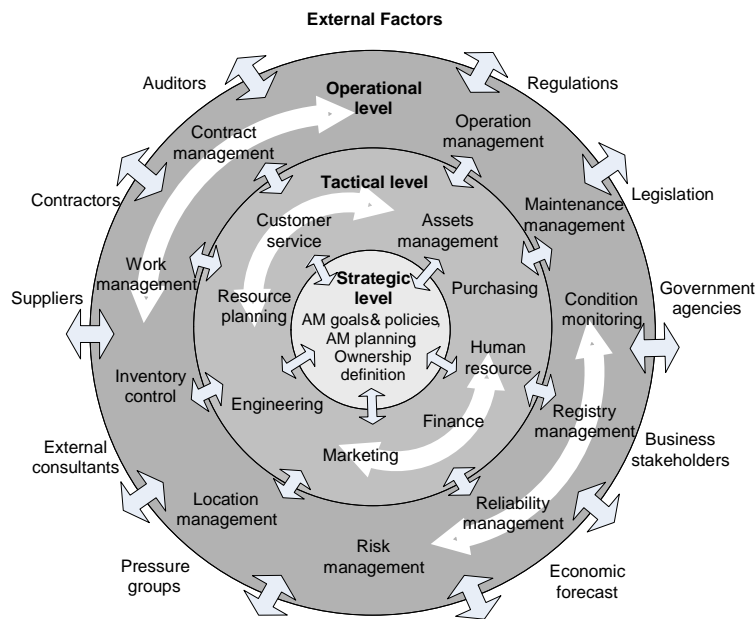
External Factors

Auditors

Regulations

Operational level

Contract management

Operation management

Contractors

Tactical level

Legislation

Maintenance management

Customer service

Assets management

Work management

Strategic level

Government agencies

Suppliers

Purchasing

Condition monitoring

Resource planning

AM goals& policies, AM planning Ownership definition

Human resource

Inventory control

Engineering

Registry management

Finance

External consultants

Business stakeholders

Marketing

Location management

Reliability management

Risk management

Pressure groups

Economic forecast